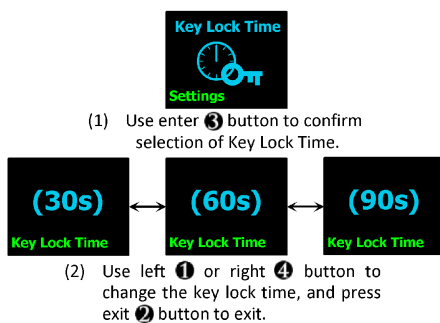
Key Lock Time

Settings

(1) Use enter ❸ button to confirm selection of Key Lock Time.

(30s)

Key Lock Time

(60s)

Key Lock Time

(90s)

Key Lock Time

(2) Use left ❶ or right ❹ button to change the key lock time, and press exit ❷ button to exit.